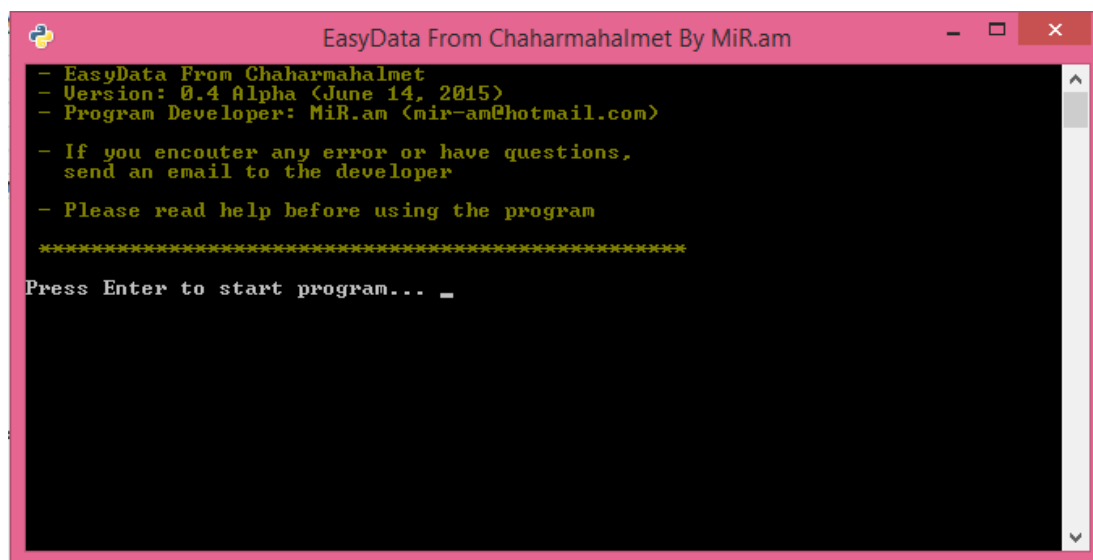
EasyData From Chaharmahalmet By MiR.am

- EasyData From Chaharmahalmet
- Version: 0.4 Alpha (June 14, 2015)
- Program Developer: MiR.am (mir-am@hotmail.com)

- If you encouter any error or have questions, send an email to the developer

- Please read help before using the program

**************************************************

Press Enter to start program... _